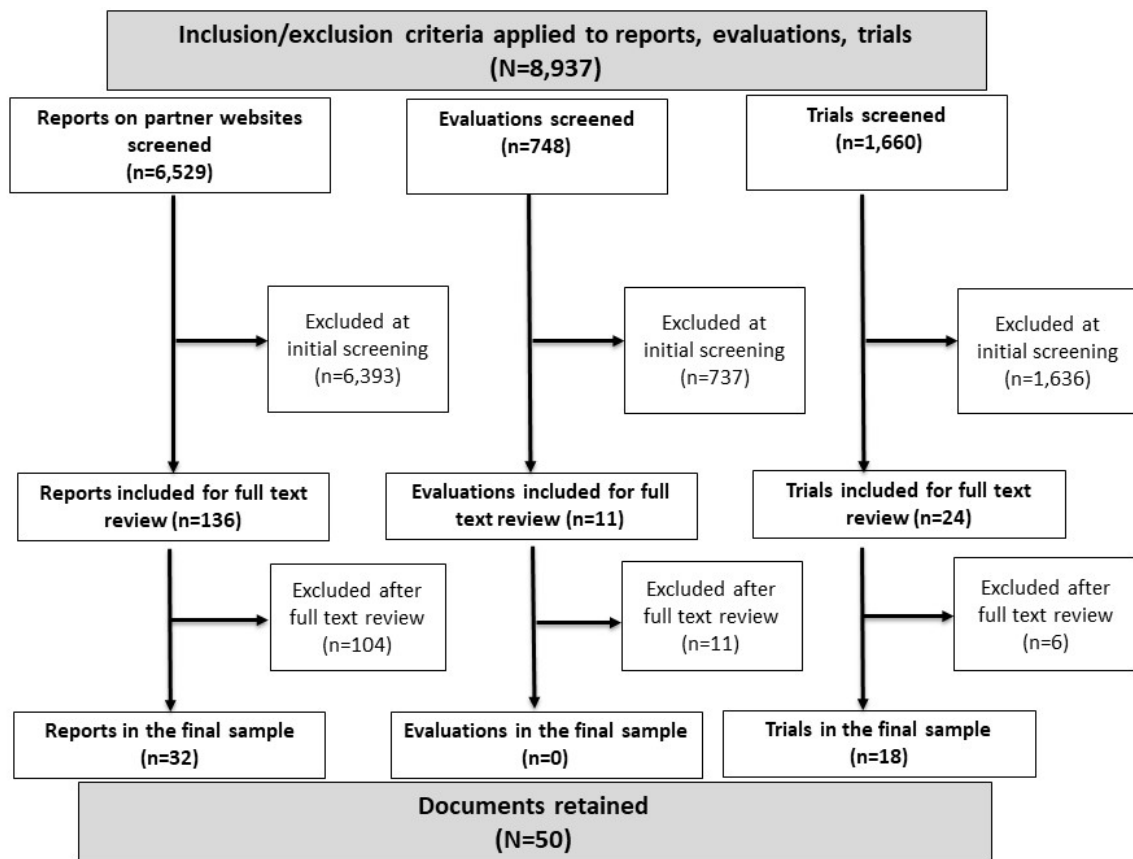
Inclusion/exclusion criteria applied to reports, evaluations, trials
(N=8,937)

Reports on partner websites screened
(n=6,529)

Excluded at initial screening
(n=6,393)

Reports included for full text review (n=136)

Excluded after full text review
(n=104)

Reports in the final sample
(n=32)

Evaluations screened
(n=748)

Excluded at initial screening
(n=737)

Evaluations included for full text review (n=11)

Excluded after full text review
(n=11)

Evaluations in the final sample
(n=0)

Trials screened
(n=1,660)

Excluded at initial screening
(n=1,636)

Trials included for full text review (n=24)

Excluded after full text review
(n=6)

Trials in the final sample
(n=18)

Documents retained
(N=50)